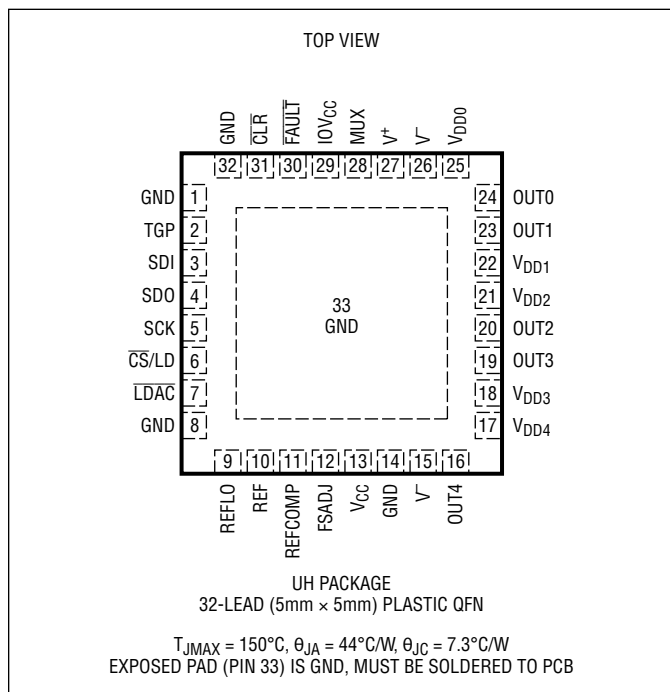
TOP VIEW

GND $\overline{CLR}$ $\overline{FAULT}$ $IOV_{CC}$ MUX $V^+$ $V^-$ $V_{DD0}$

32 31 30 29 28 27 26 25

GND 1
TGP 2
SDI 3
SDO 4
SCK 5
$\overline{CS}$/LD 6
$\overline{LDAC}$ 7
GND 8

24 OUT0
23 OUT1
22 $V_{DD1}$
21 $V_{DD2}$
20 OUT2
19 OUT3
18 $V_{DD3}$
17 $V_{DD4}$

33
GND

9 10 11 12 13 14 15 16

REFLO REF REFCOMP FSADJ $V_{CC}$ GND $V^-$ OUT4

UH PACKAGE
32-LEAD (5mm × 5mm) PLASTIC QFN

$T_{JMAX}$ = 150°C, $\theta_{JA}$ = 44°C/W, $\theta_{JC}$ = 7.3°C/W
EXPOSED PAD (PIN 33) IS GND, MUST BE SOLDERED TO PCB